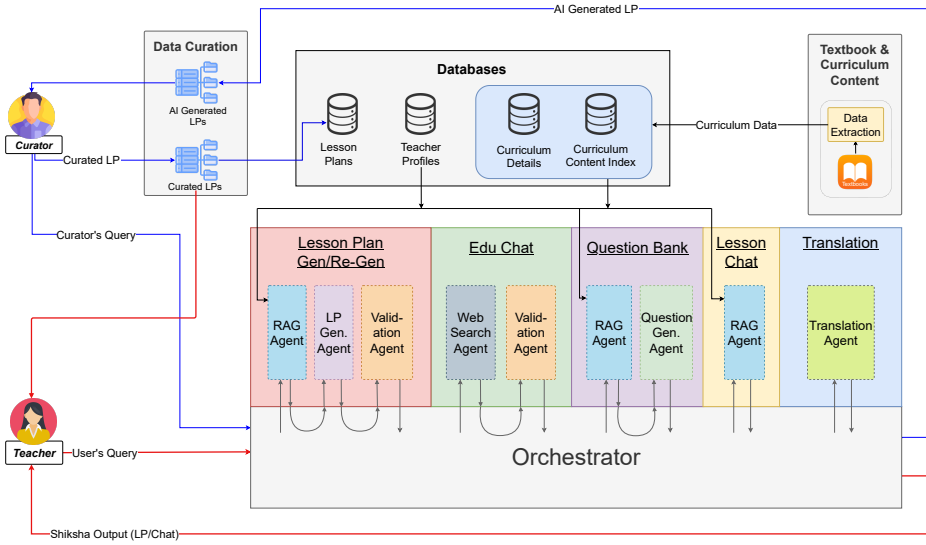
AI Generated LP

Data Curation

AI Generated LPs

Curated LPs

Curator

Curated LP

Curator's Query

Databases

Lesson Plans

Teacher Profiles

Curriculum Details

Curriculum Content Index

Textbook & Curriculum Content

Data Extraction

Textbooks

Curriculum Data

Lesson Plan Gen/Re-Gen

RAG Agent

LP Gen. Agent

Validation Agent

Edu Chat

Web Search Agent

Validation Agent

Question Bank

RAG Agent

Question Gen. Agent

Lesson Chat

RAG Agent

Translation

Translation Agent

Orchestrator

Teacher

User's Query

Shiksha Output (LP/Chat)